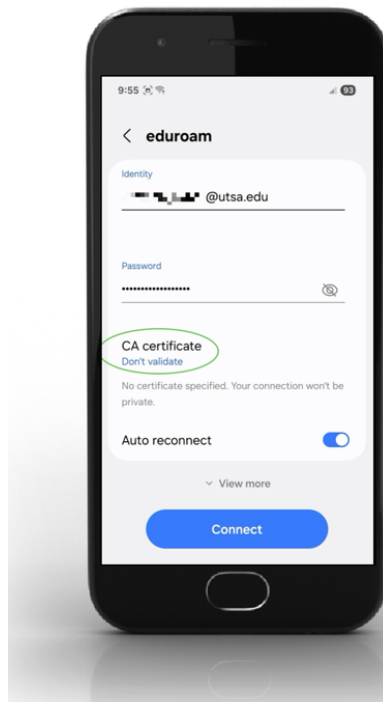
9:55

93

< eduroam

Identity

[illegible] @utsa.edu

Password

•••••••••••••••••••

CA certificate
Don't validate

No certificate specified. Your connection won't be private.

Auto reconnect

View more

Connect